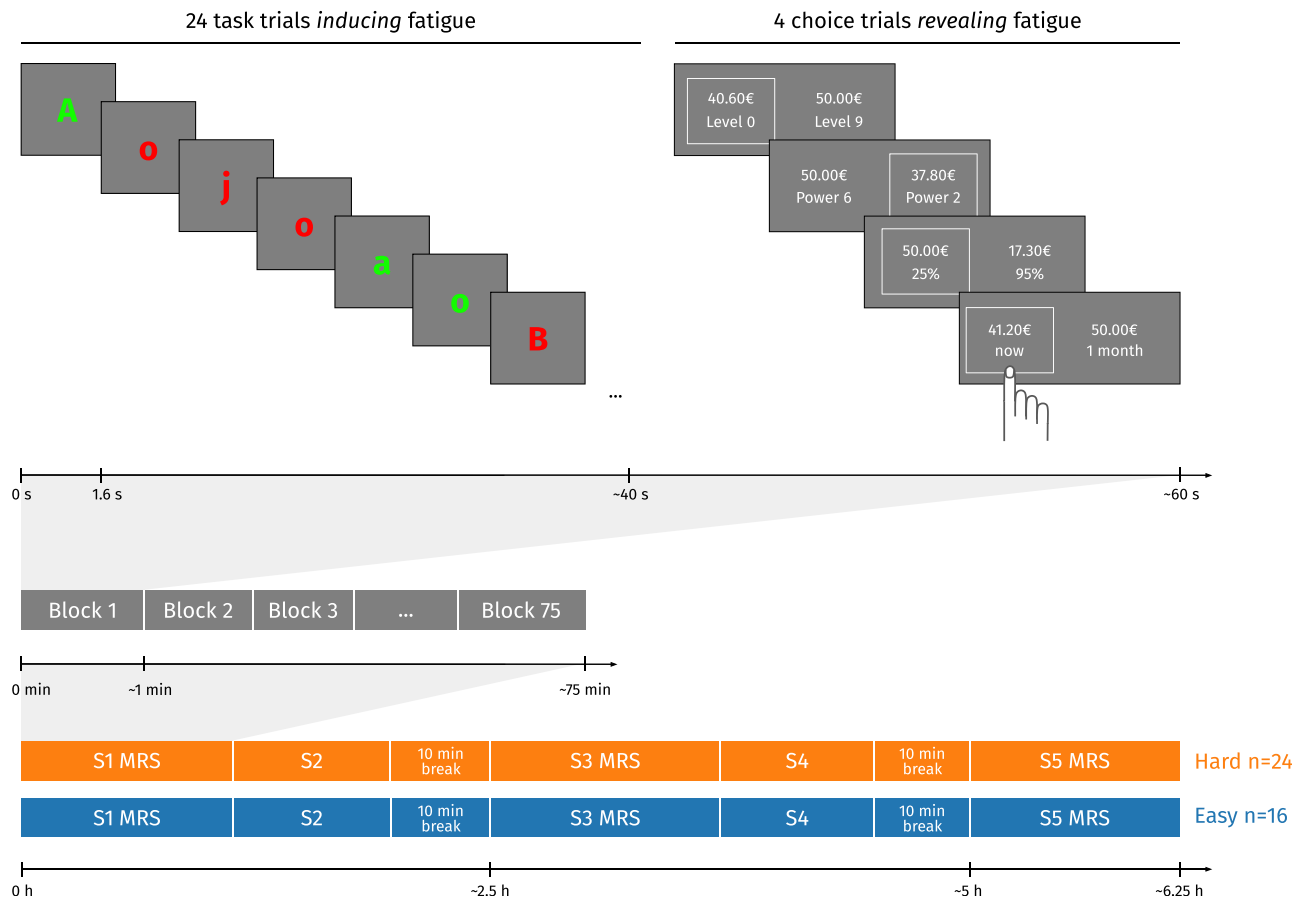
24 task trials *inducing* fatigue

4 choice trials *revealing* fatigue

A
o
j
o
a
o
B
...

40.60€
Level 0

50.00€
Level 9

50.00€
Power 6

37.80€
Power 2

50.00€
25%

17.30€
95%

41.20€
now

50.00€
1 month

0 s
1.6 s
~40 s
~60 s

| Block 1 | Block 2 | Block 3 | ... | Block 75 |
|---|---|---|---|---|

0 min
~1 min
~75 min

| S1 MRS | S2 | 10 min break | S3 MRS | S4 | 10 min break | S5 MRS | Hard n=24 |
|---|---|---|---|---|---|---|---|
| S1 MRS | S2 | 10 min break | S3 MRS | S4 | 10 min break | S5 MRS | Easy n=16 |

0 h
~2.5 h
~5 h
~6.25 h